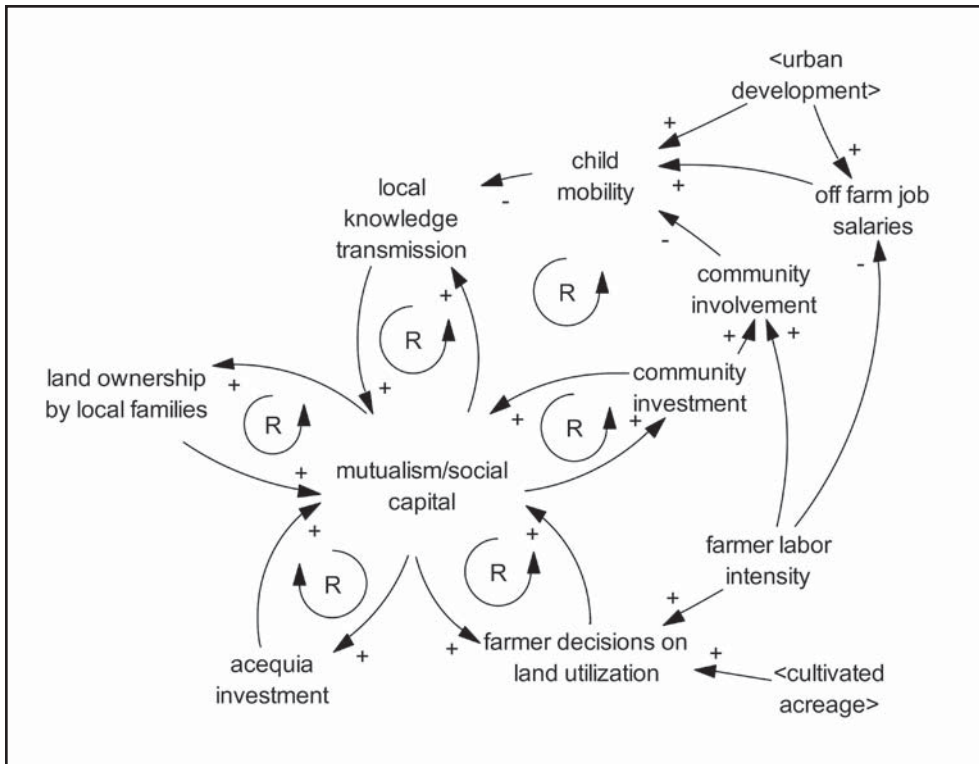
<urban development>

+

+

child mobility

+

off farm job salaries

local knowledge transmission

-

-

R

community involvement

-

+

R

+

+

land ownership by local families

+

community investment

+

R

R

+

+

+

mutualism/social capital

+

R

R

+

farmer labor intensity

+

acequia investment

+

+

farmer decisions on land utilization

+

<cultivated acreage>